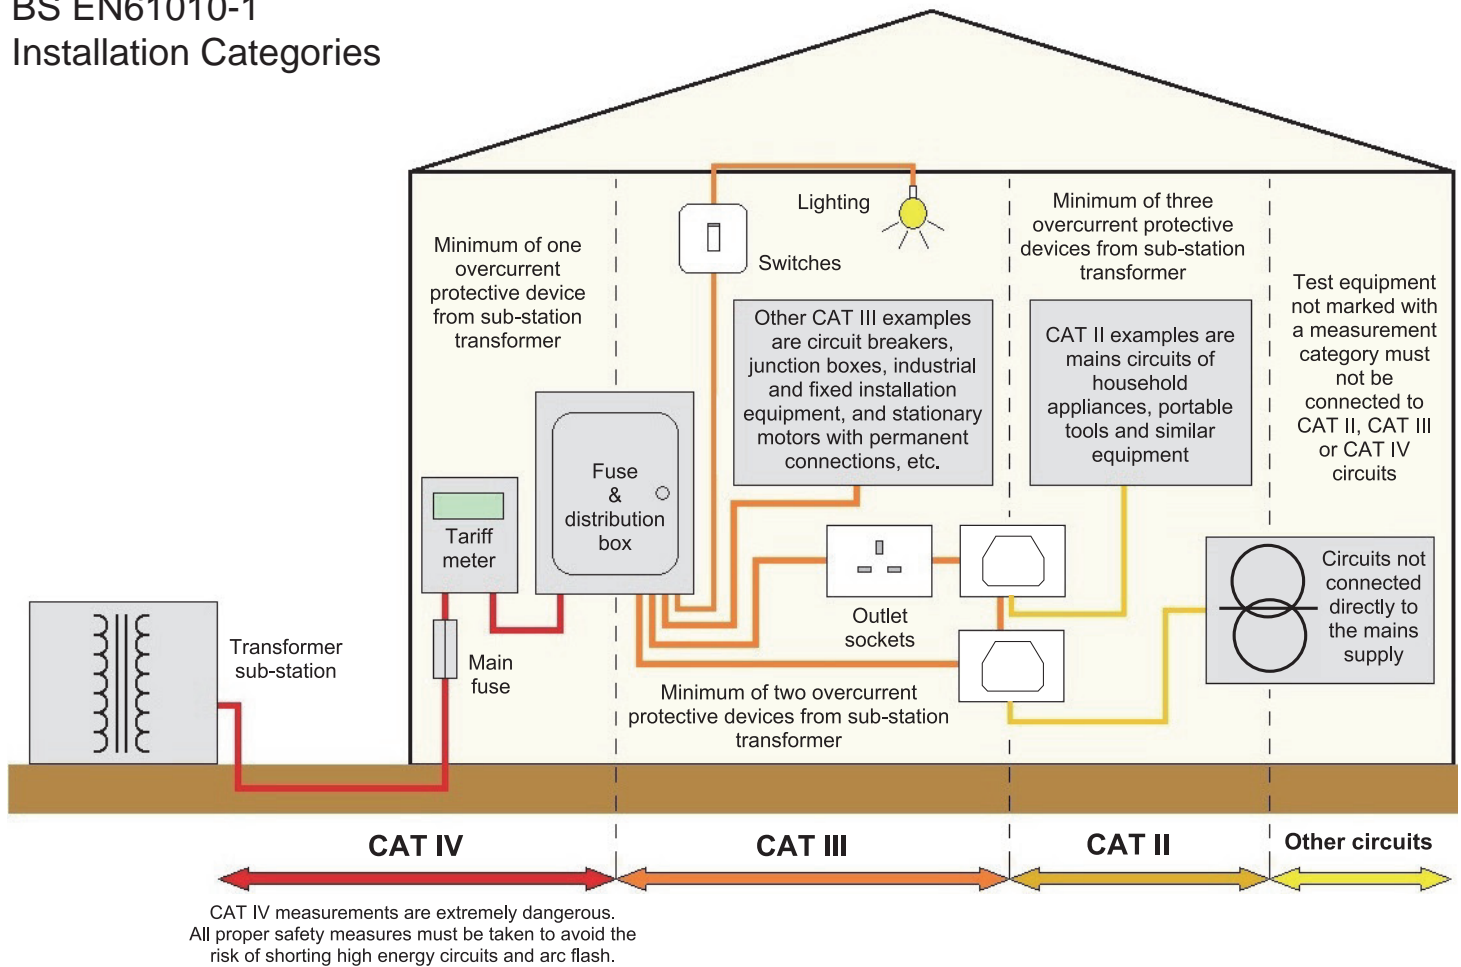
BS EN61010-1
Installation Categories

Minimum of one overcurrent protective device from sub-station transformer

Lighting

Switches

Other CAT III examples are circuit breakers, junction boxes, industrial and fixed installation equipment, and stationary motors with permanent connections, etc.

Minimum of three overcurrent protective devices from sub-station transformer

CAT II examples are mains circuits of household appliances, portable tools and similar equipment

Test equipment not marked with a measurement category must not be connected to CAT II, CAT III or CAT IV circuits

Tariff meter

Fuse & distribution box

Outlet sockets

Circuits not connected directly to the mains supply

Transformer sub-station

Main fuse

Minimum of two overcurrent protective devices from sub-station transformer

CAT IV

CAT III

CAT II

Other circuits

CAT IV measurements are extremely dangerous. All proper safety measures must be taken to avoid the risk of shorting high energy circuits and arc flash.